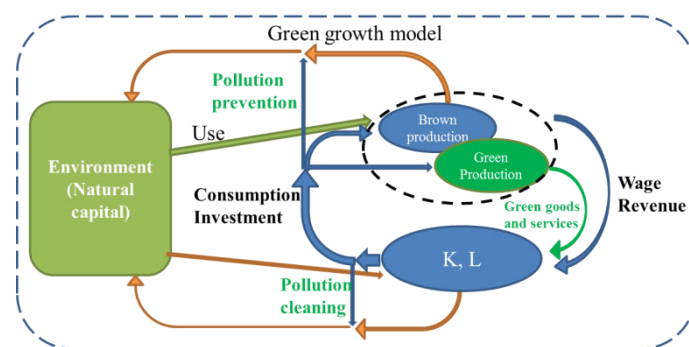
Green growth model

Pollution prevention

Use

Environment (Natural capital)

Brown production

Green Production

Wage Revenue

Consumption Investment

Green goods and services

K, L

Pollution cleaning